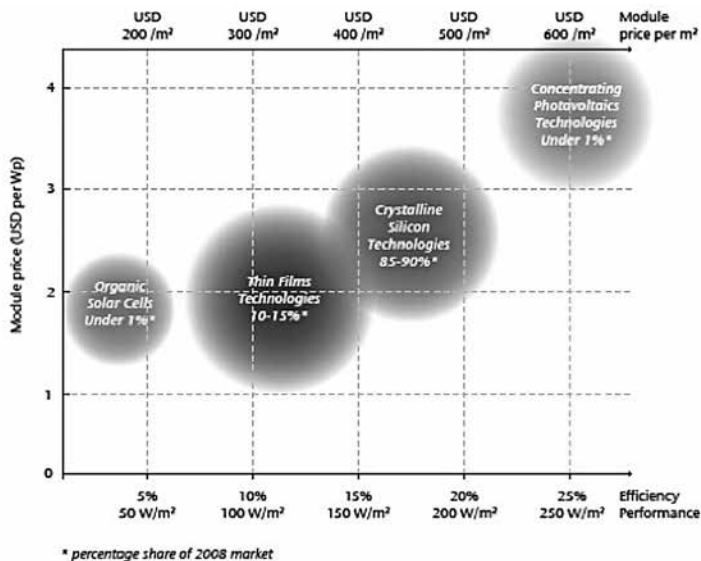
USD 200 /m²
USD 300 /m²
USD 400 /m²
USD 500 /m²
USD 600 /m²
Module price per m²

Module price (USD per Wp)

4
3
2
1
0

Concentrating Photovoltaics Technologies Under 1%*

Crystalline Silicon Technologies 85-90%*

Organic Solar Cells Under 1%*

Thin Films Technologies 10-15%*

5% 50 W/m²
10% 100 W/m²
15% 150 W/m²
20% 200 W/m²
25% 250 W/m²
Efficiency Performance

* percentage share of 2008 market